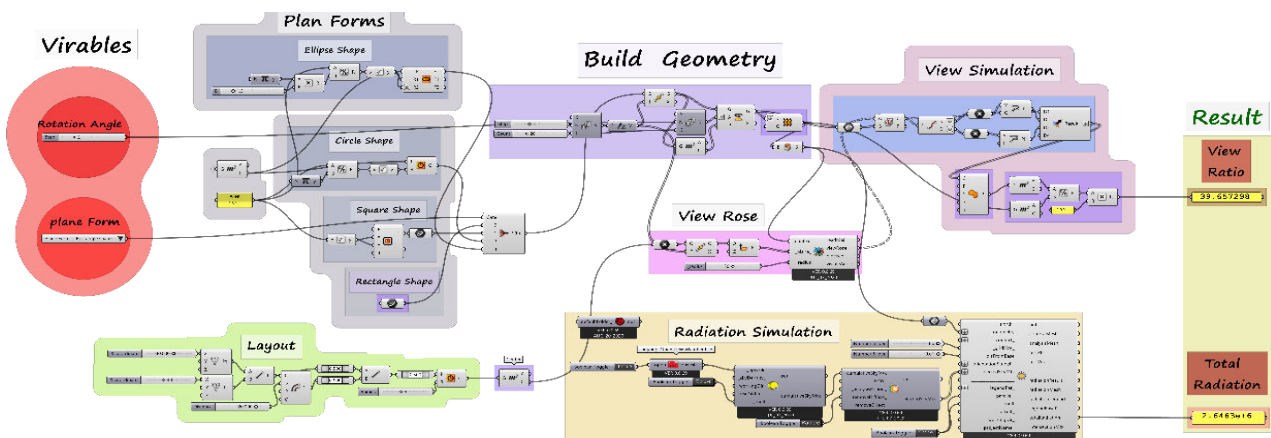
Virables

Rotation Angle

plane Form

Plan Forms

Ellipse Shape

Circle Shape

Square Shape

Rectangle Shape

Build Geometry

View Simulation

View Rose

Layout

Radiation Simulation

Result

View Ratio

39.657298

Total Radiation

2.6463e+6